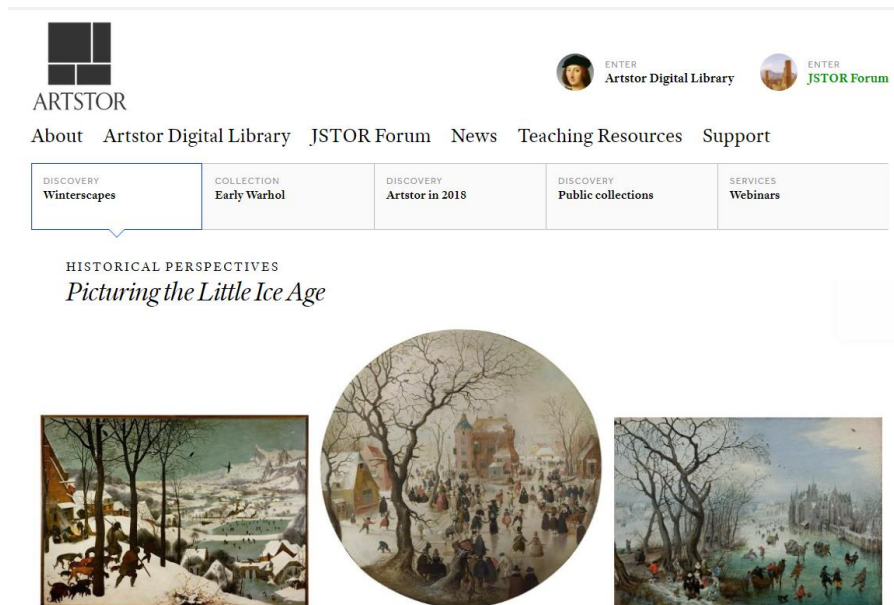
ARTSTOR

ENTER
Artstor Digital Library

ENTER
JSTOR Forum

About Artstor Digital Library JSTOR Forum News Teaching Resources Support

DISCOVERY
Winterscapes

COLLECTION
Early Warhol

DISCOVERY
Artstor in 2018

DISCOVERY
Public collections

SERVICES
Webinars

HISTORICAL PERSPECTIVES
Picturing the Little Ice Age